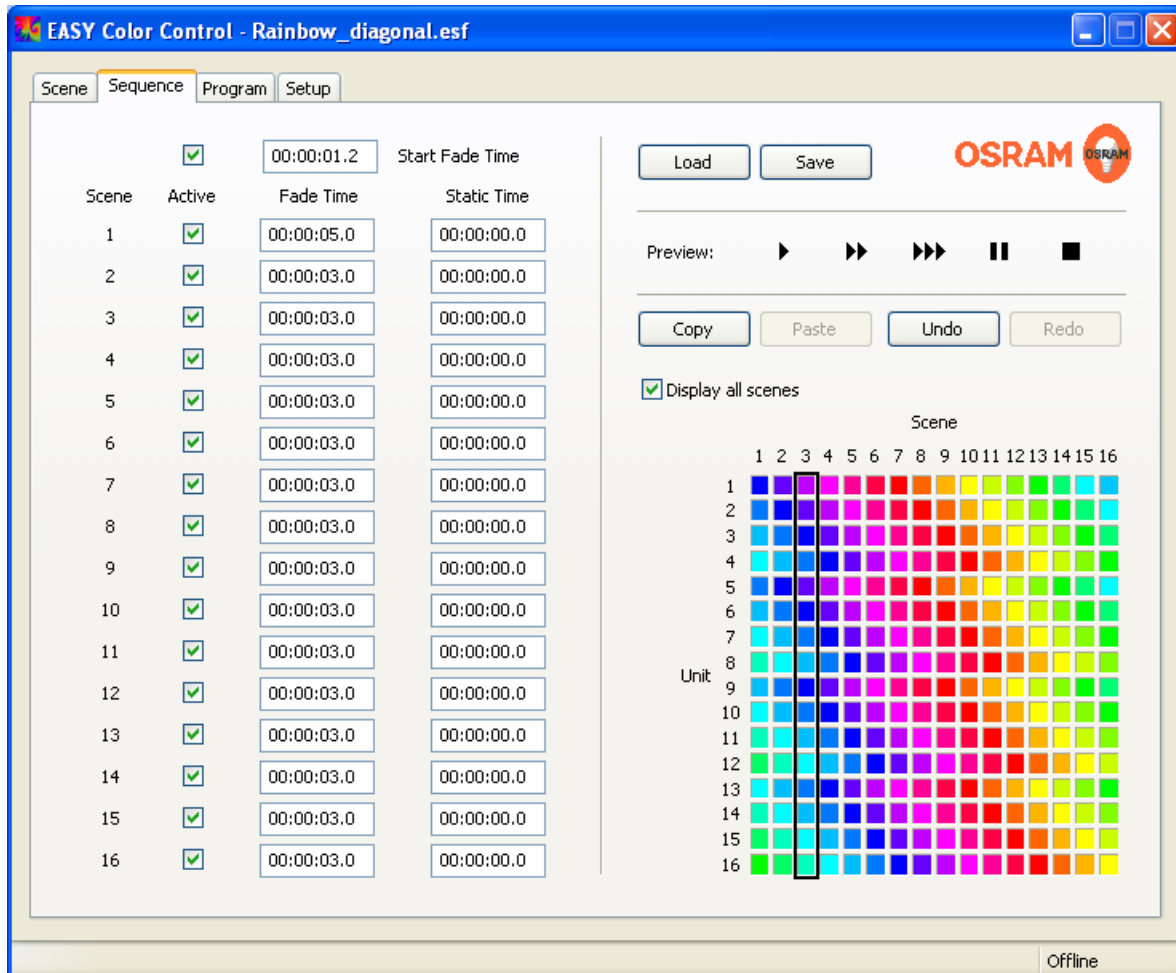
EASY Color Control - Rainbow_diagonal.esf

Scene | Sequence | Program | Setup

00:00:01.2 Start Fade Time

| Scene | Active | Fade Time | Static Time |
|---|---|---|---|
| 1 | ☑ | 00:00:05.0 | 00:00:00.0 |
| 2 | ☑ | 00:00:03.0 | 00:00:00.0 |
| 3 | ☑ | 00:00:03.0 | 00:00:00.0 |
| 4 | ☑ | 00:00:03.0 | 00:00:00.0 |
| 5 | ☑ | 00:00:03.0 | 00:00:00.0 |
| 6 | ☑ | 00:00:03.0 | 00:00:00.0 |
| 7 | ☑ | 00:00:03.0 | 00:00:00.0 |
| 8 | ☑ | 00:00:03.0 | 00:00:00.0 |
| 9 | ☑ | 00:00:03.0 | 00:00:00.0 |
| 10 | ☑ | 00:00:03.0 | 00:00:00.0 |
| 11 | ☑ | 00:00:03.0 | 00:00:00.0 |
| 12 | ☑ | 00:00:03.0 | 00:00:00.0 |
| 13 | ☑ | 00:00:03.0 | 00:00:00.0 |
| 14 | ☑ | 00:00:03.0 | 00:00:00.0 |
| 15 | ☑ | 00:00:03.0 | 00:00:00.0 |
| 16 | ☑ | 00:00:03.0 | 00:00:00.0 |

Load Save

OSRAM OSRAM

Preview:

Copy Paste Undo Redo

Display all scenes

Scene
1 2 3 4 5 6 7 8 9 10 11 12 13 14 15 16

Unit
1 2 3 4 5 6 7 8 9 10 11 12 13 14 15 16

Offline